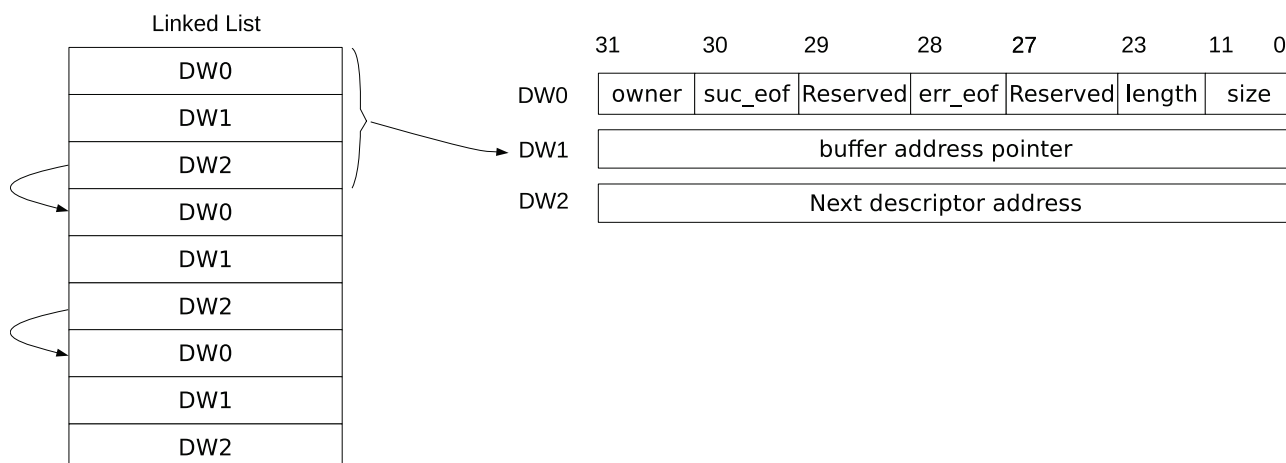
Linked List

DW0
DW1
DW2
DW0
DW1
DW2
DW0
DW1
DW2

31 30 29 28 27 23 11 0

| | | | | | | |
|---|---|---|---|---|---|---|
| DW0 | owner | suc_eof | Reserved | err_eof | Reserved | length | size |

DW1 buffer address pointer

DW2 Next descriptor address